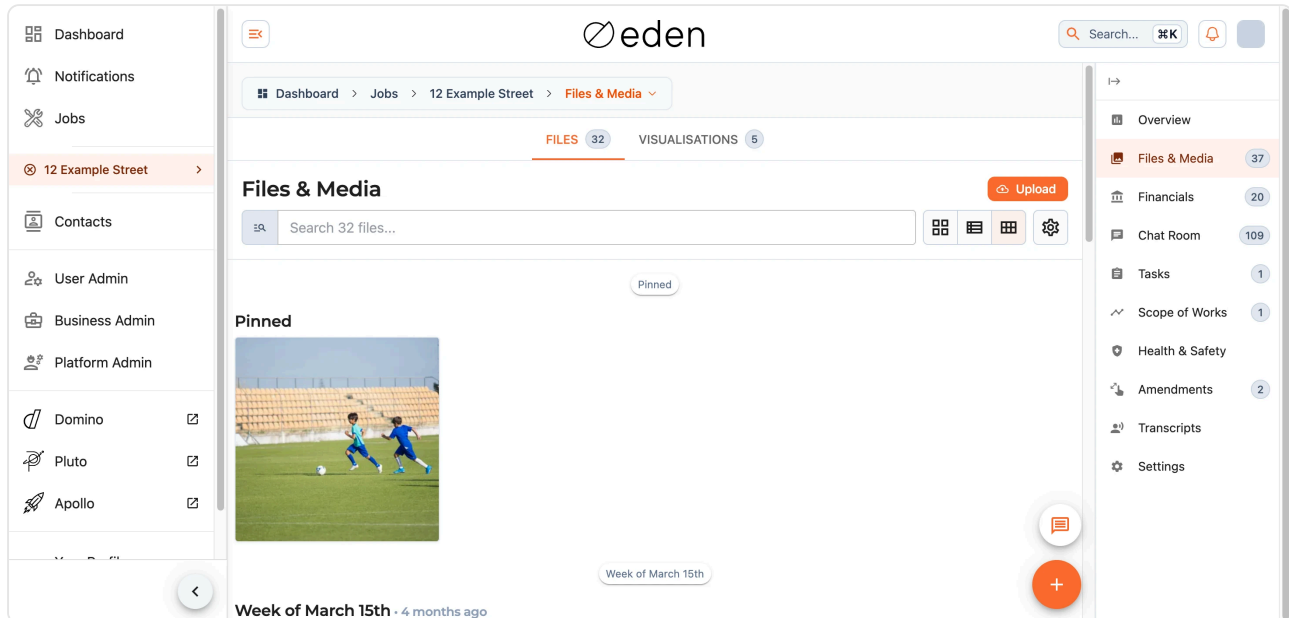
Dashboard
Notifications
Jobs
12 Example Street
Contacts
User Admin
Business Admin
Platform Admin
Domino
Pluto
Apollo
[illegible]

eden

Search... ⌘K

Dashboard > Jobs > 12 Example Street > Files & Media

FILES 32 VISUALISATIONS 5

Files & Media
Upload

Search 32 files...

Pinned

Pinned

Week of March 15th

Week of March 15th · 4 months ago

Overview
Files & Media 37
Financials 20
Chat Room 109
Tasks 1
Scope of Works 1
Health & Safety
Amendments 2
Transcripts
Settings